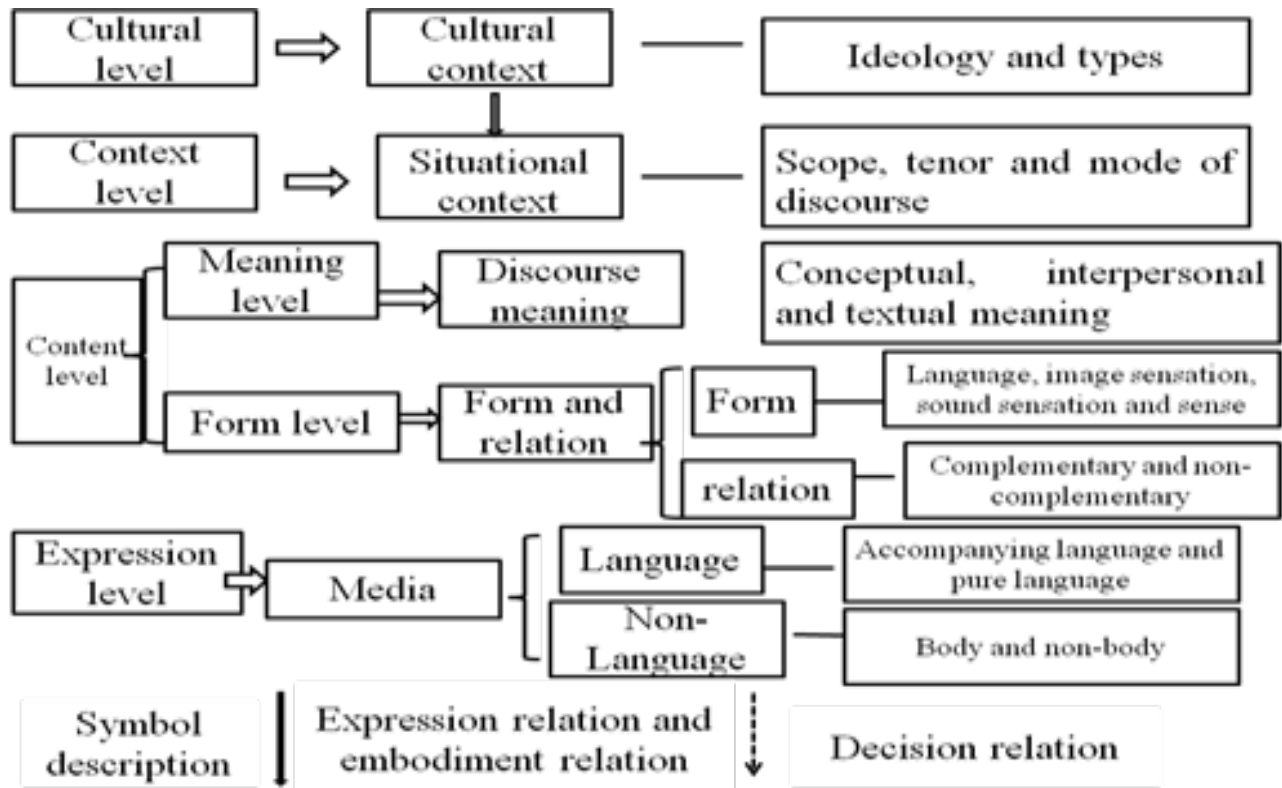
Cultural level

Cultural context

Ideology and types

Context level

Situational context

Scope, tenor and mode of discourse

Content level

Meaning level

Discourse meaning

Conceptual, interpersonal and textual meaning

Form level

Form and relation

Form

Language, image sensation, sound sensation and sense

relation

Complementary and non-complementary

Expression level

Media

Language

Accompanying language and pure language

Non-Language

Body and non-body

Symbol description

Expression relation and embodiment relation

Decision relation